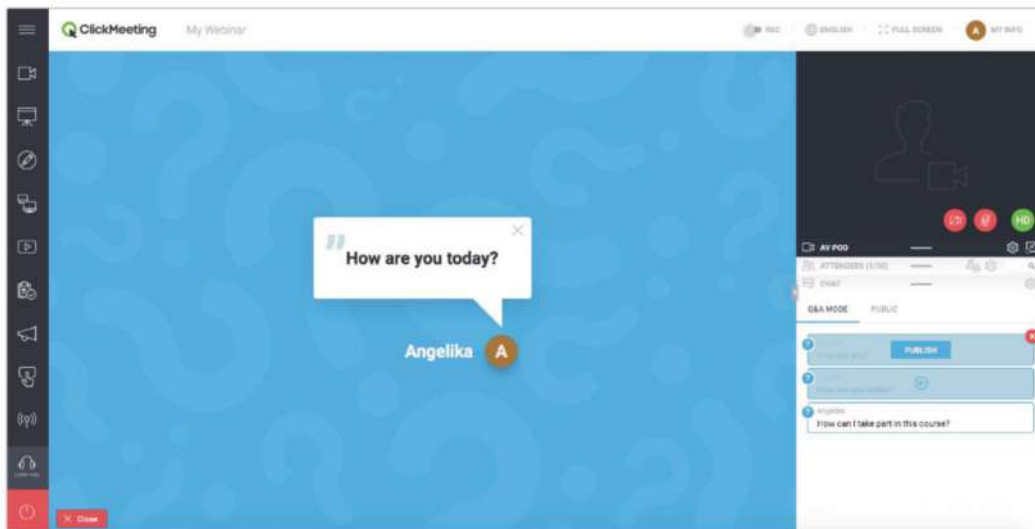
ClickMeeting My Webinar

REC ENGLISH FULL SCREEN A MY INFO

How are you today?

Angelika A

AV POD

ATTENDEES (1/30)

CHAT

Q&A MODE PUBLIC

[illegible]
How are you? PUBLISH

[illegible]
How are you today? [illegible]

Angelika
How can I take part in this course?

X Close